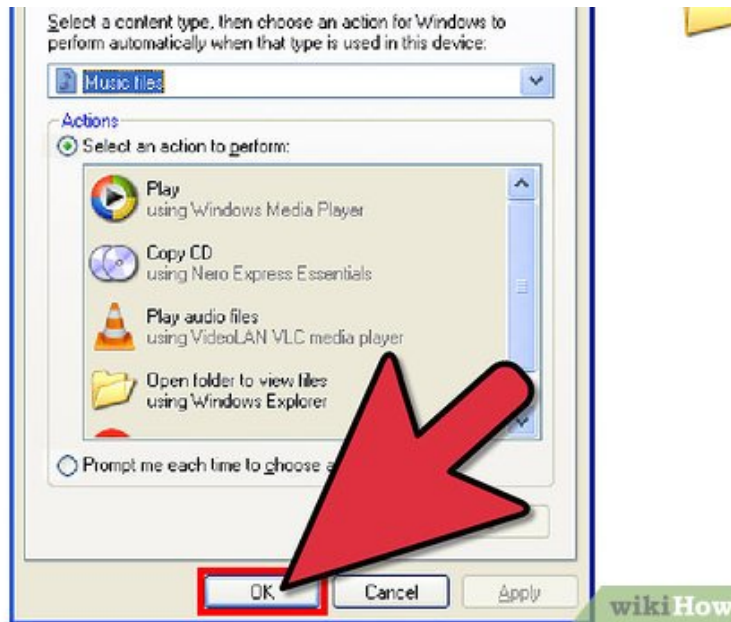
Select a content type, then choose an action for Windows to perform automatically when that type is used in this device:

Music files

Actions

Select an action to perform:

Play
using Windows Media Player

Copy CD
using Nero Express Essentials

Play audio files
using VideoLAN VLC media player

Open folder to view files
using Windows Explorer

Prompt me each time to choose a

OK

Cancel

Apply

wikiHow